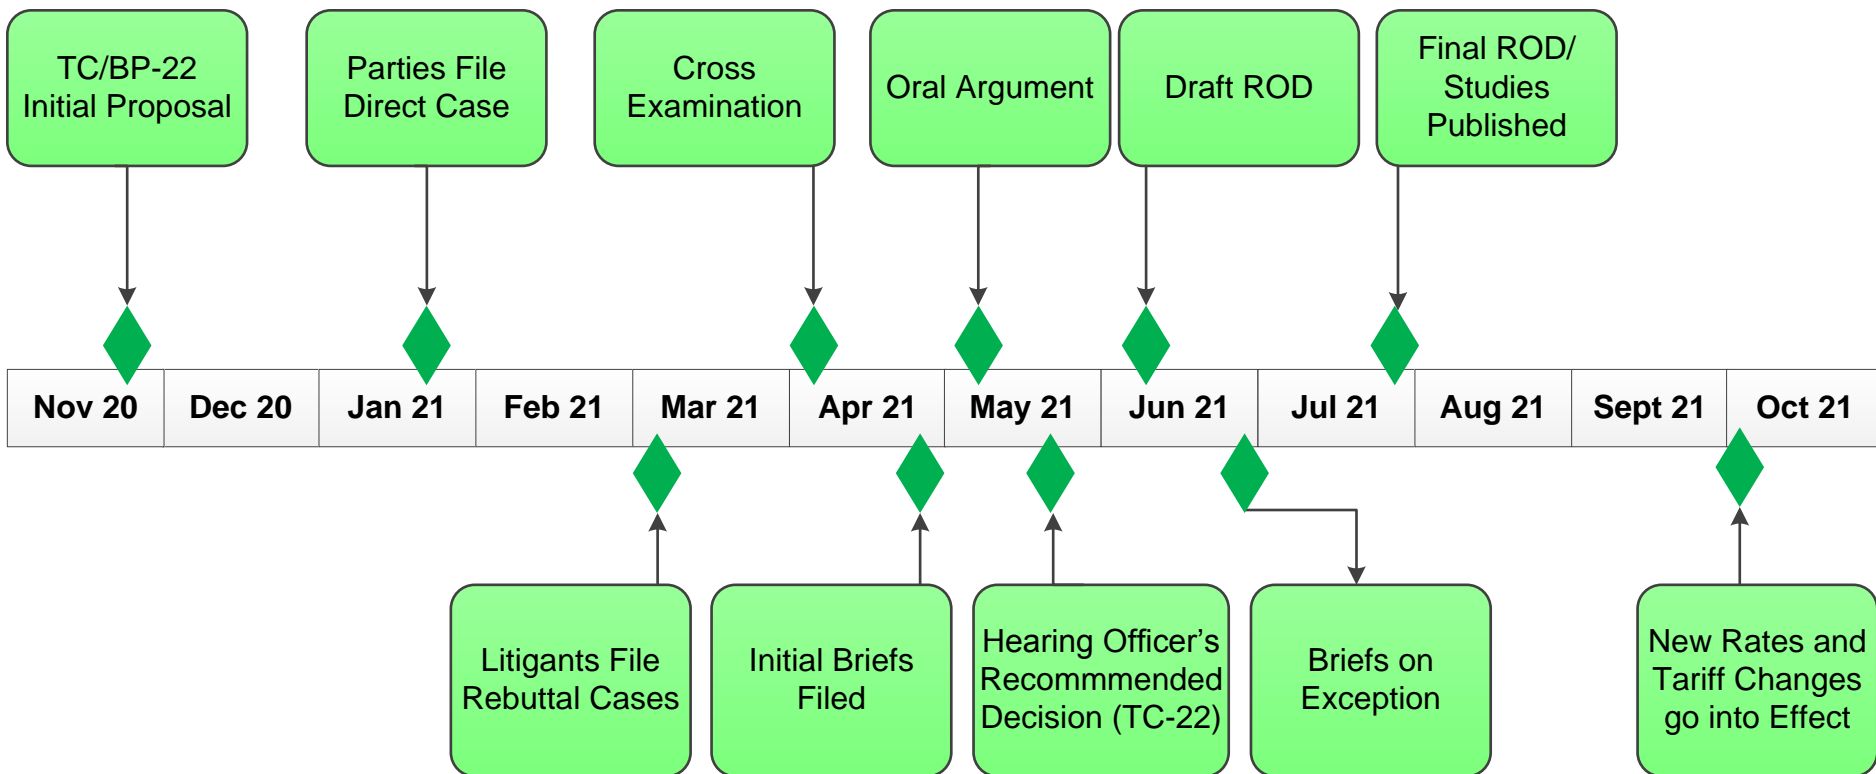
TC/BP-22 Initial Proposal

Parties File Direct Case

Cross Examination

Oral Argument

Draft ROD

Final ROD/ Studies Published

| Nov 20 | Dec 20 | Jan 21 | Feb 21 | Mar 21 | Apr 21 | May 21 | Jun 21 | Jul 21 | Aug 21 | Sept 21 | Oct 21 |
|---|---|---|---|---|---|---|---|---|---|---|---|

Litigants File Rebuttal Cases

Initial Briefs Filed

Hearing Officer's Recommmended Decision (TC-22)

Briefs on Exception

New Rates and Tariff Changes go into Effect